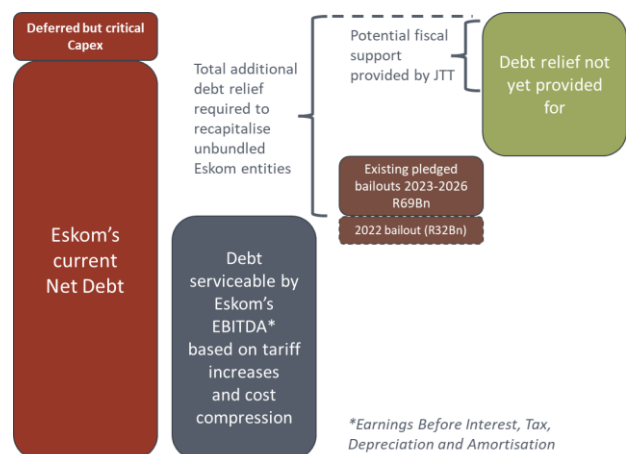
Deferred but critical Capex

Eskom's current Net Debt

Total additional debt relief required to recapitalise unbundled Eskom entities

Potential fiscal support provided by JTT

Debt relief not yet provided for

Existing pledged bailouts 2023-2026 R69Bn

2022 bailout (R32Bn)

Debt serviceable by Eskom's EBITDA* based on tariff increases and cost compression

*Earnings Before Interest, Tax, Depreciation and Amortisation